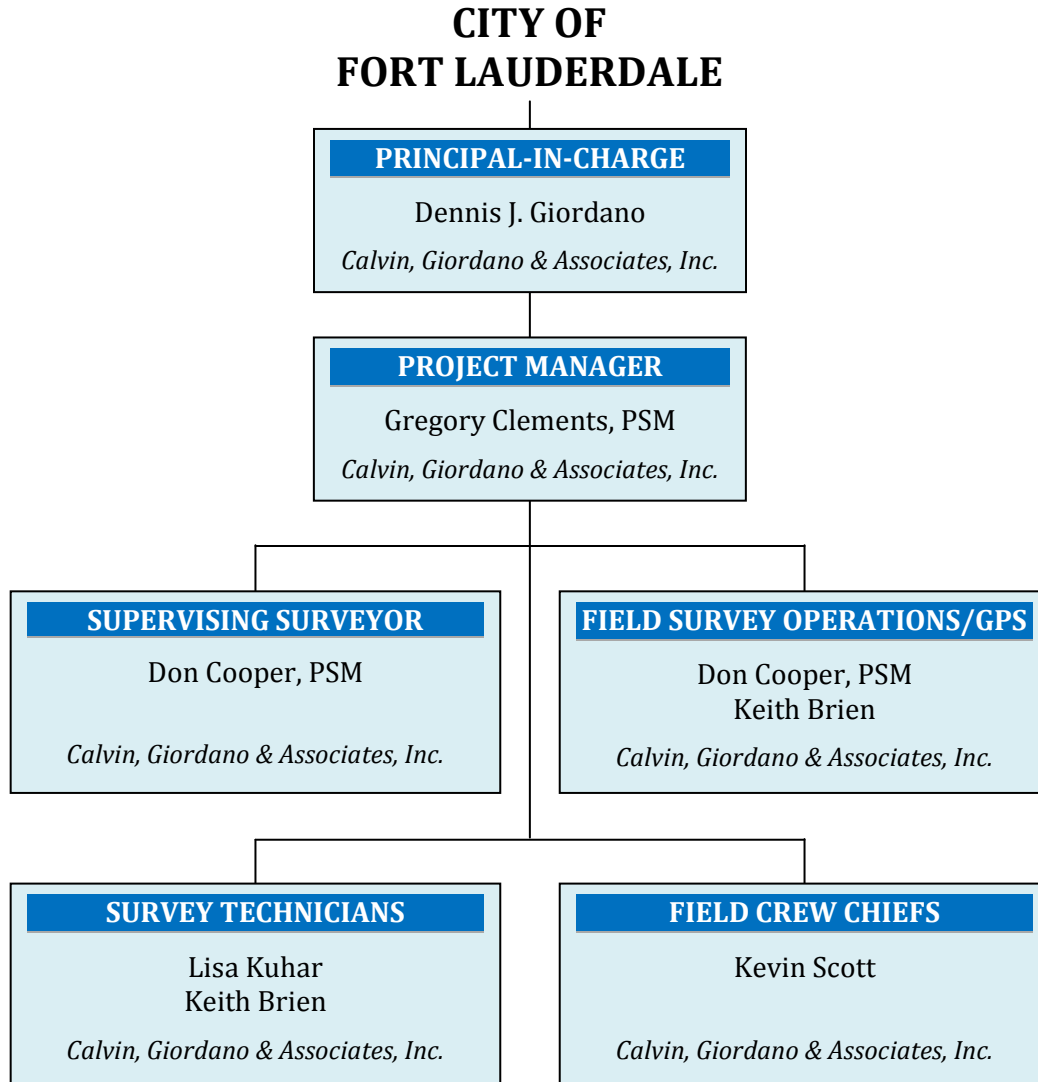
CITY OF
FORT LAUDERDALE

PRINCIPAL-IN-CHARGE

Dennis J. Giordano

Calvin, Giordano & Associates, Inc.

PROJECT MANAGER

Gregory Clements, PSM

Calvin, Giordano & Associates, Inc.

SUPERVISING SURVEYOR

Don Cooper, PSM

Calvin, Giordano & Associates, Inc.

FIELD SURVEY OPERATIONS/GPS

Don Cooper, PSM
Keith Brien

Calvin, Giordano & Associates, Inc.

SURVEY TECHNICIANS

Lisa Kuhar
Keith Brien

Calvin, Giordano & Associates, Inc.

FIELD CREW CHIEFS

Kevin Scott

Calvin, Giordano & Associates, Inc.